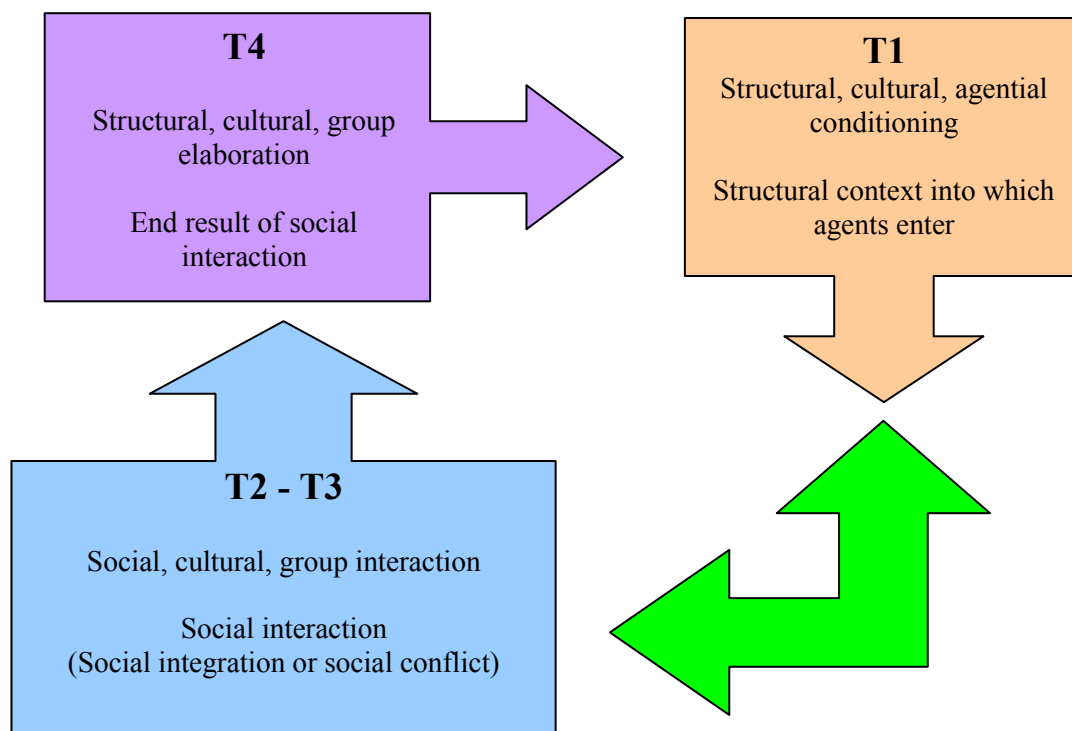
T4

Structural, cultural, group elaboration

End result of social interaction

T1
Structural, cultural, agential conditioning

Structural context into which agents enter

T2 - T3

Social, cultural, group interaction

Social interaction
(Social integration or social conflict)